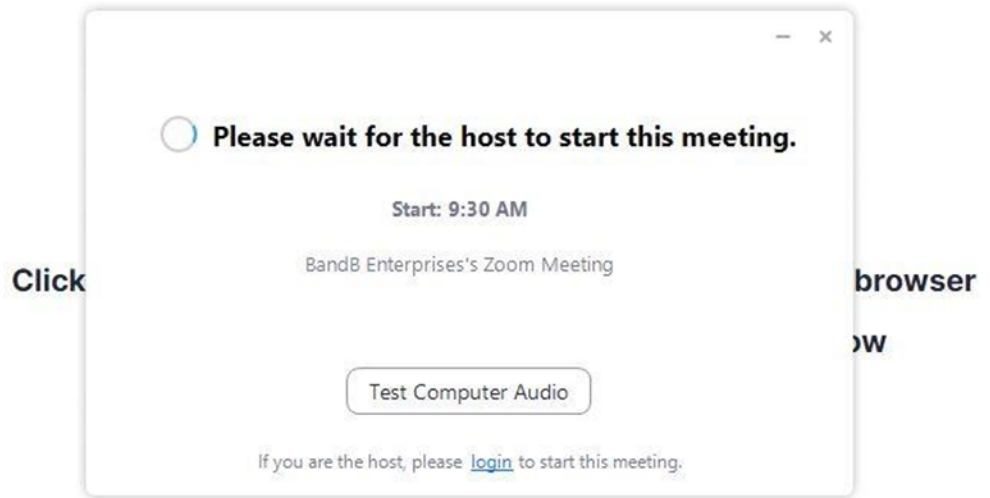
– ×

Please wait for the host to start this meeting.

Start: 9:30 AM

BandB Enterprises's Zoom Meeting

Test Computer Audio

If you are the host, please login to start this meeting.

Click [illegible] browser

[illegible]ow